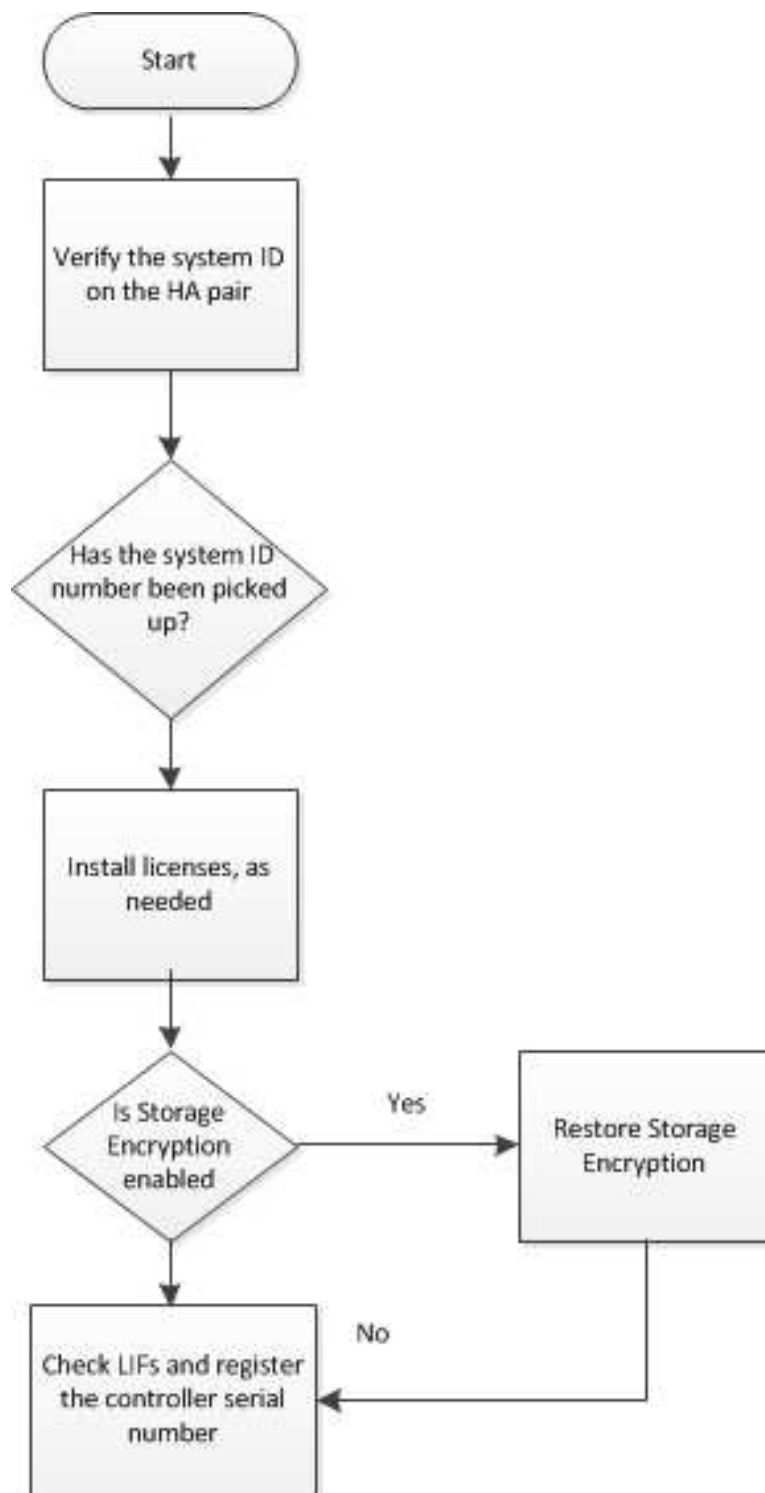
Start

Verify the system ID on the HA pair

Has the system ID number been picked up?

Install licenses, as needed

Is Storage Encryption enabled

Yes

Restore Storage Encryption

No

Check LIFs and register the controller serial number